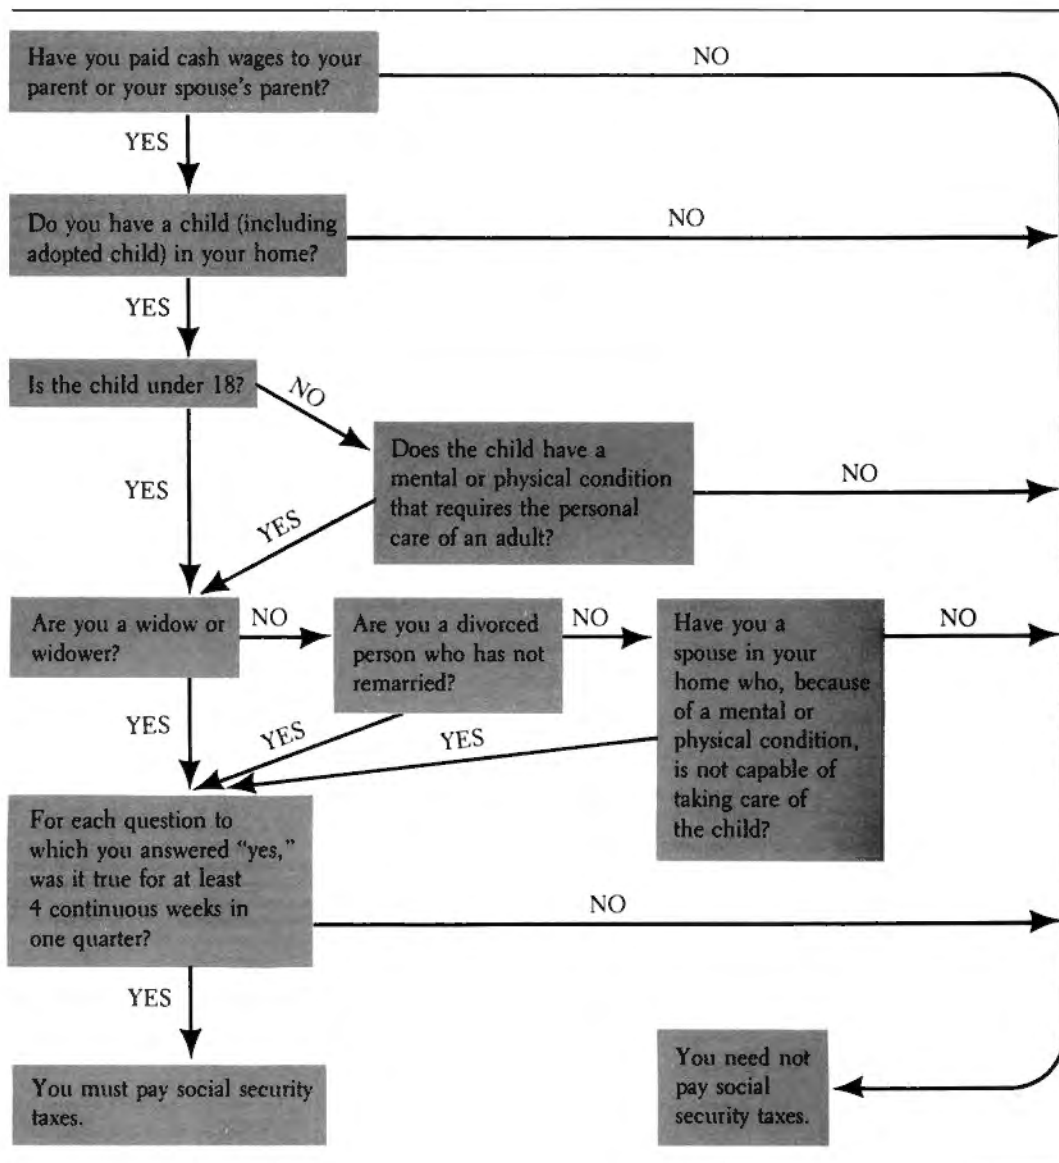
Have you paid cash wages to your parent or your spouse's parent?

NO

YES

Do you have a child (including adopted child) in your home?

NO

YES

Is the child under 18?

NO

Does the child have a mental or physical condition that requires the personal care of an adult?

NO

YES

YES

Are you a widow or widower?

NO

Are you a divorced person who has not remarried?

NO

Have you a spouse in your home who, because of a mental or physical condition, is not capable of taking care of the child?

NO

YES

YES

YES

For each question to which you answered "yes," was it true for at least 4 continuous weeks in one quarter?

NO

YES

You must pay social security taxes.

You need not pay social security taxes.